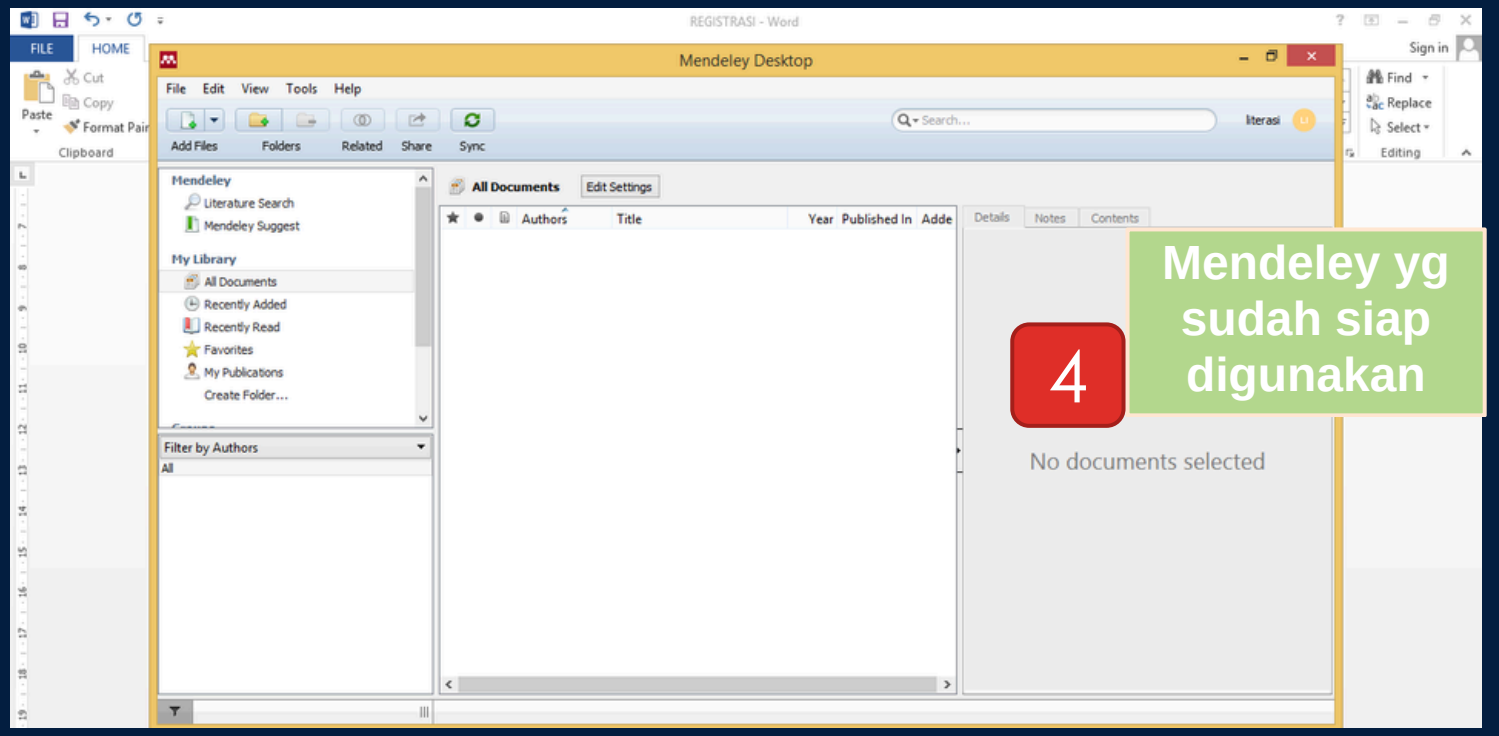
REGISTRASI - Word

FILE HOME

Sign in

Cut
Copy
Paste
Format Pair
Clipboard

Find
Replace
Select
Editing

Mendeley Desktop

File Edit View Tools Help

Add Files Folders Related Share Sync

Search...

literasi

Mendeley
Literature Search
Mendeley Suggest

My Library
All Documents
Recently Added
Recently Read
Favorites
My Publications
Create Folder...

Filter by Authors
All

All Documents Edit Settings

| Authors | Title | Year | Published In | Adde |
|---|---|---|---|---|

Details Notes Contents

Mendeley yg sudah siap digunakan

4

No documents selected